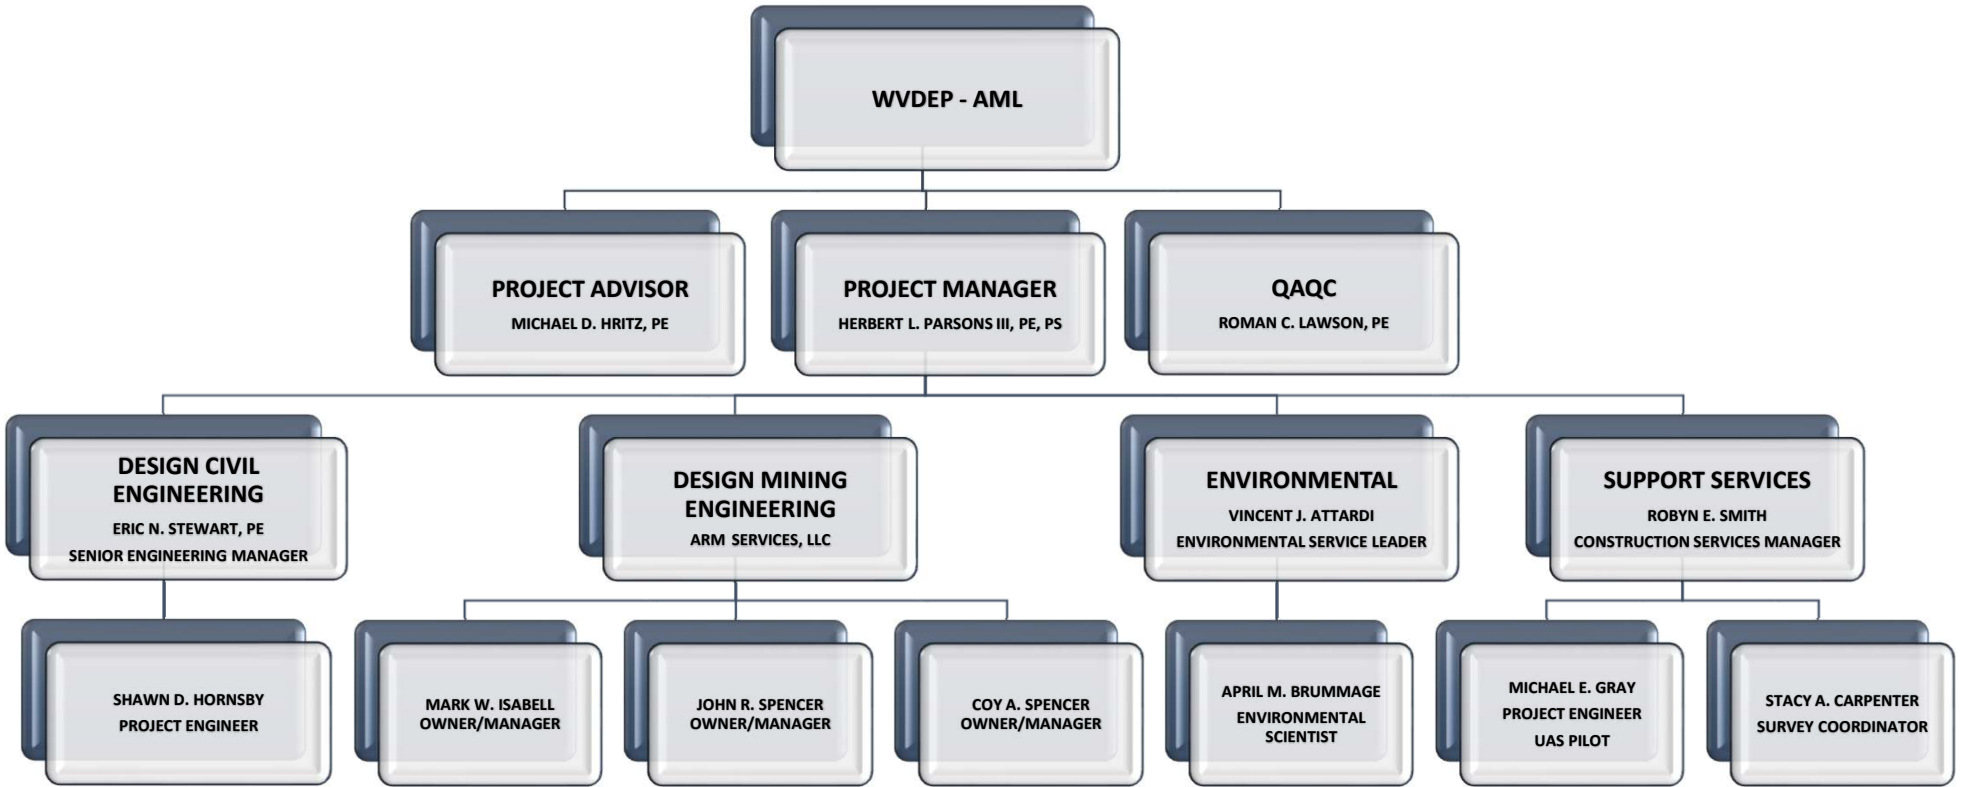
WVDEP - AML

PROJECT ADVISOR
MICHAEL D. HRITZ, PE

PROJECT MANAGER
HERBERT L. PARSONS III, PE, PS

QAQC
ROMAN C. LAWSON, PE

DESIGN CIVIL ENGINEERING
ERIC N. STEWART, PE
SENIOR ENGINEERING MANAGER

DESIGN MINING ENGINEERING
ARM SERVICES, LLC

ENVIRONMENTAL
VINCENT J. ATTARDI
ENVIRONMENTAL SERVICE LEADER

SUPPORT SERVICES
ROBYN E. SMITH
CONSTRUCTION SERVICES MANAGER

SHAWN D. HORNSBY
PROJECT ENGINEER

MARK W. ISABELL
OWNER/MANAGER

JOHN R. SPENCER
OWNER/MANAGER

COY A. SPENCER
OWNER/MANAGER

APRIL M. BRUMMAGE
ENVIRONMENTAL SCIENTIST

MICHAEL E. GRAY
PROJECT ENGINEER
UAS PILOT

STACY A. CARPENTER
SURVEY COORDINATOR